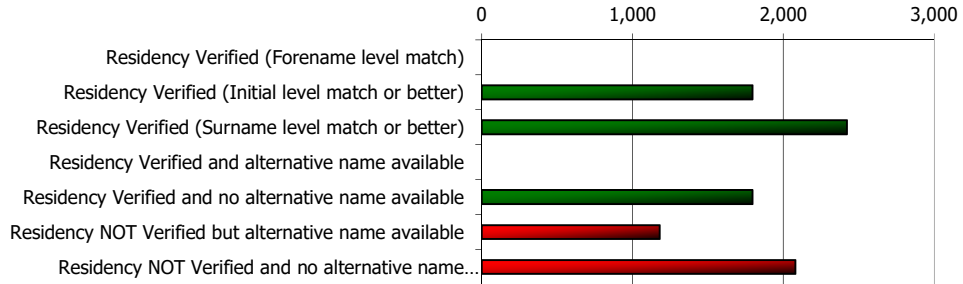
0
1,000
2,000
3,000

Residency Verified (Forename level match)
Residency Verified (Initial level match or better)
Residency Verified (Surname level match or better)
Residency Verified and alternative name available
Residency Verified and no alternative name available
Residency NOT Verified but alternative name available
Residency NOT Verified and no alternative name...